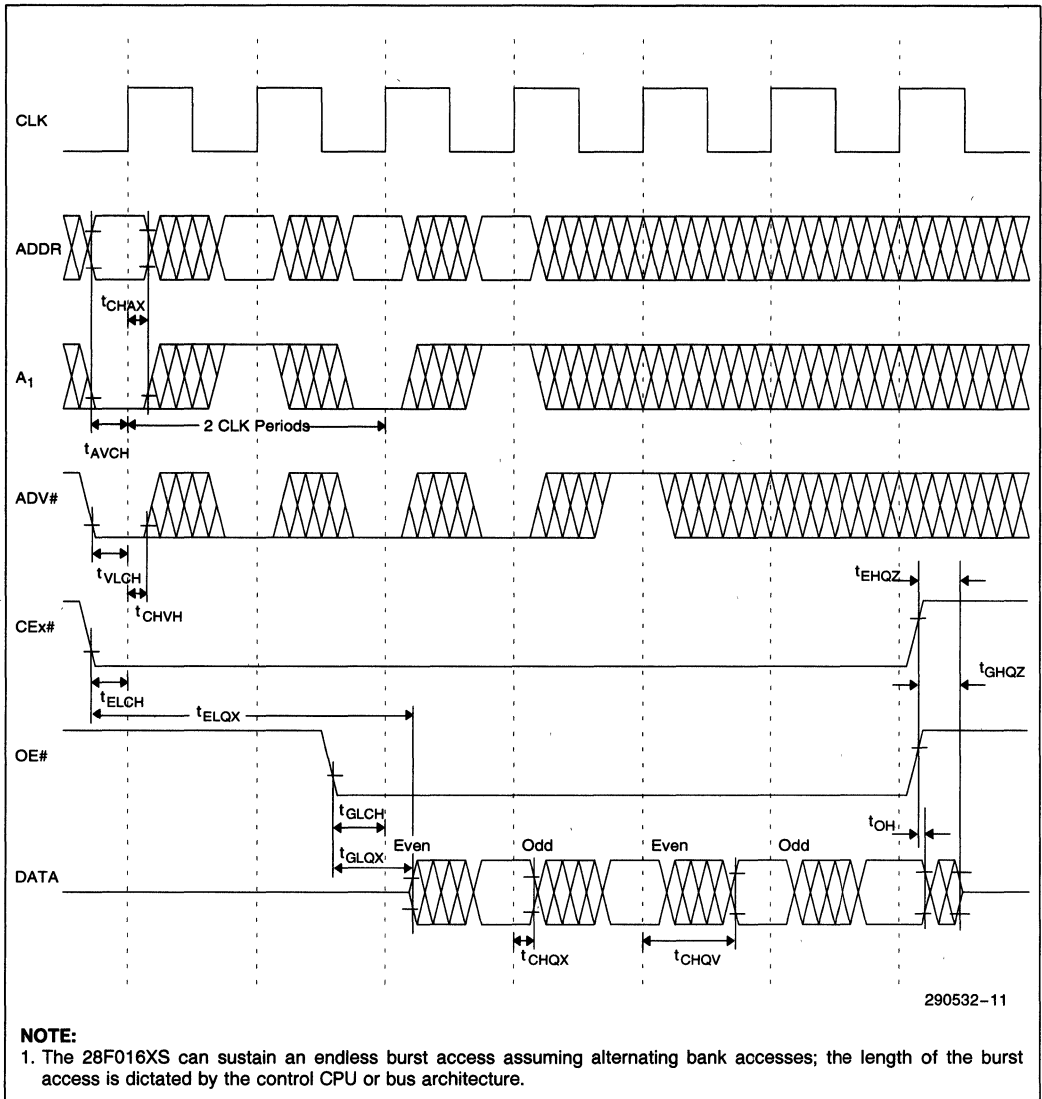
CLK

ADDR

$t_{CHAX}$

$A_1$

$t_{AVCH}$

2 CLK Periods

ADV#

$t_{VLCH}$

$t_{CHVH}$

$t_{EHQZ}$

CEx#

$t_{ELCH}$

$t_{ELQX}$

$t_{GHQZ}$

OE#

$t_{GLCH}$

$t_{OH}$

$t_{GLQX}$

Even

Odd

Even

Odd

DATA

$t_{CHQX}$

$t_{CHQV}$

290532–11

NOTE:
1. The 28F016XS can sustain an endless burst access assuming alternating bank accesses; the length of the burst access is dictated by the control CPU or bus architecture.